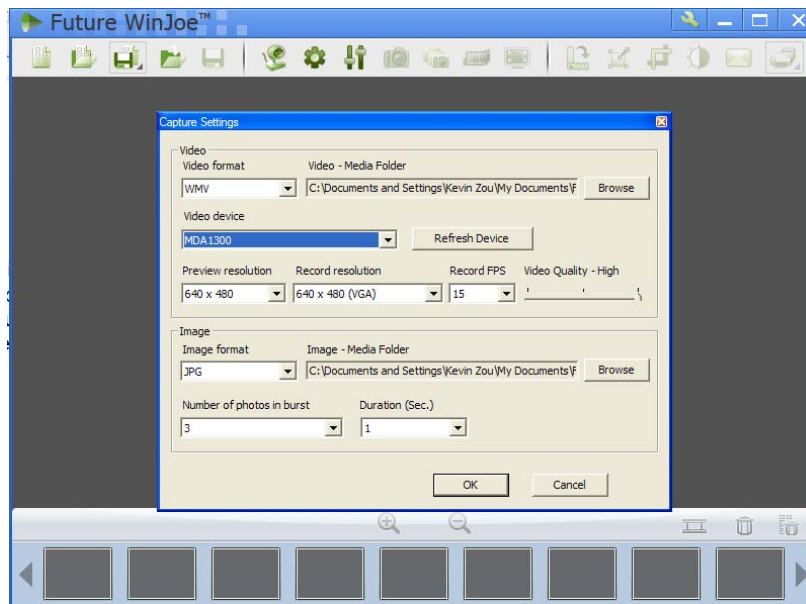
Future WinJoe™

Capture Settings

Video
Video format
WMV
Video - Media Folder
C:\Documents and Settings\Kevin Zou\My Documents\F
Browse
Video device
MDA1300
Refresh Device
Preview resolution
640 x 480
Record resolution
640 x 480 (VGA)
Record FPS
15
Video Quality - High

Image
Image format
JPG
Image - Media Folder
C:\Documents and Settings\Kevin Zou\My Documents\F
Browse
Number of photos in burst
3
Duration (Sec.)
1

OK
Cancel